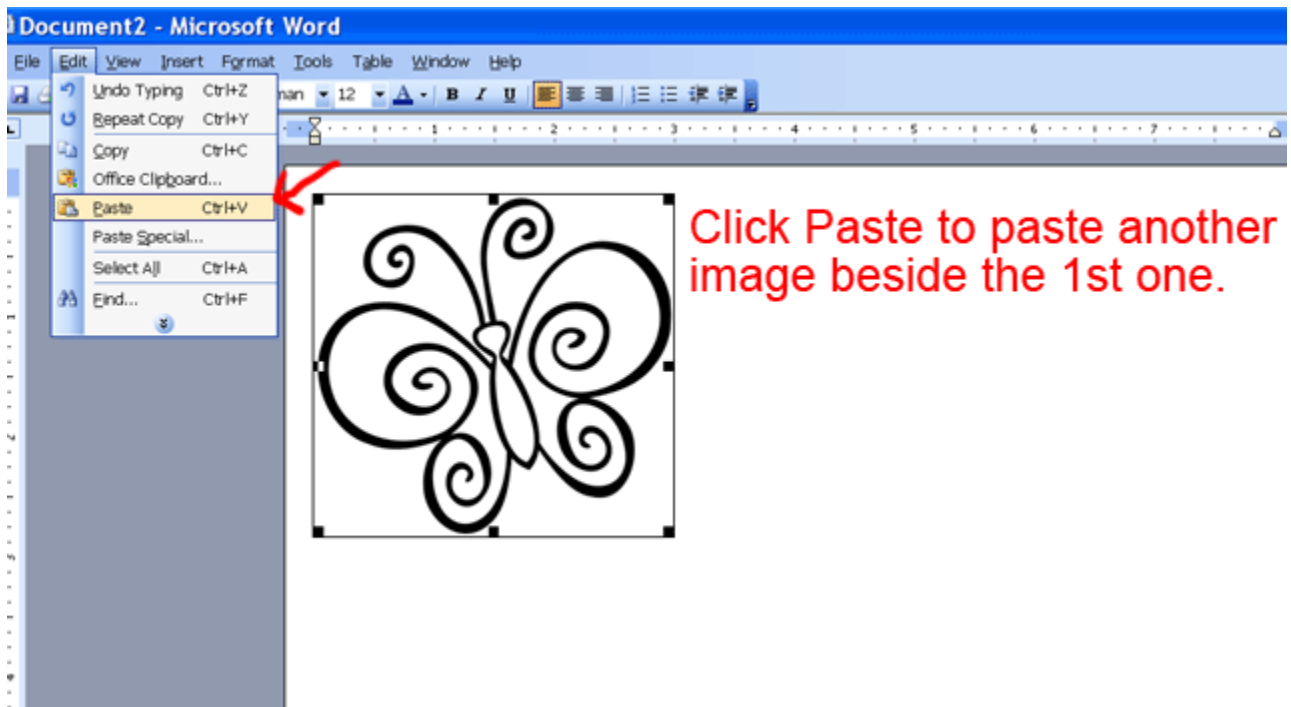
Document2 - Microsoft Word

File Edit View Insert Format Tools Table Window Help

Undo Typing Ctrl+Z
Repeat Copy Ctrl+Y
Copy Ctrl+C
Office Clipboard...
Paste Ctrl+V
Paste Special...
Select All Ctrl+A
Find... Ctrl+F

man 12 A B I U

1 2 3 4 5 6 7

Click Paste to paste another image beside the 1st one.